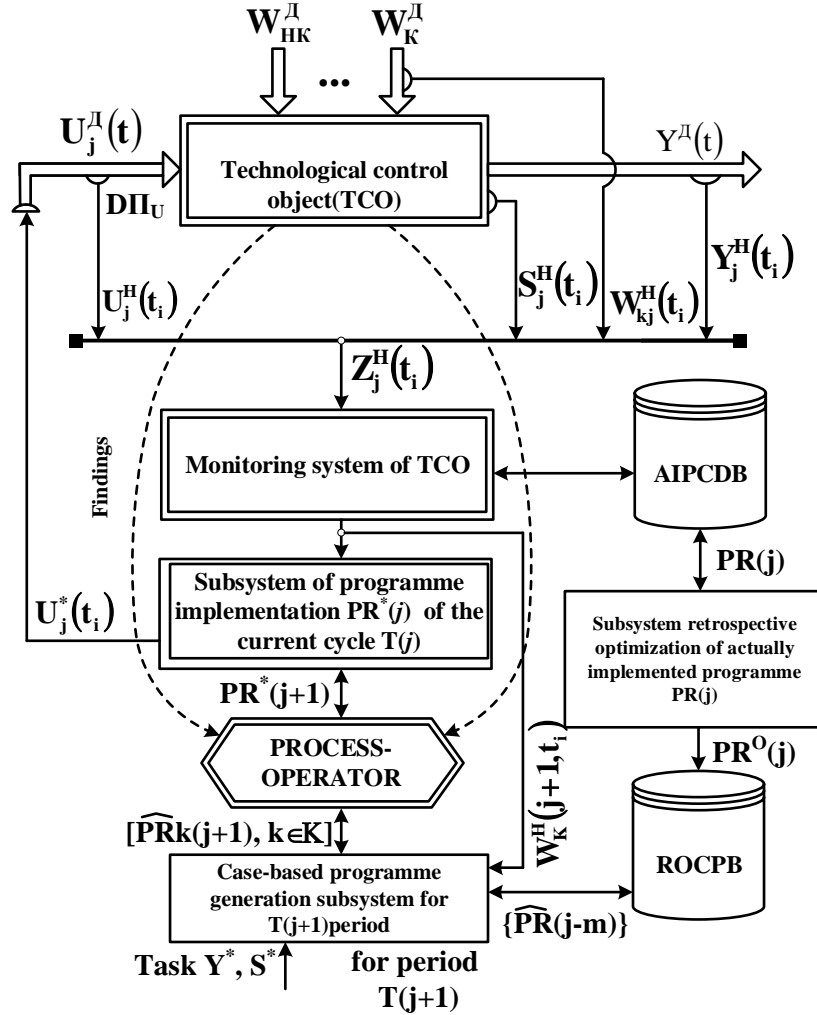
$W_{НК}^{Д}$ ... $W_{К}^{Д}$

$U_j^Д(t)$

Technological control object(TCO)

$Y^Д(t)$

$DП_U$

$U_j^Н(t_i)$

$S_j^Н(t_i)$

$W_{kj}^Н(t_i)$

$Y_j^Н(t_i)$

$Z_j^Н(t_i)$

Findings

Monitoring system of TCO

AIPCDB

PR(j)

Subsystem of programme implementation $PR^*(j)$ of the current cycle T(j)

$U_j^*(t_i)$

Subsystem retrospective optimization of actually implemented programme PR(j)

$PR^*(j+1)$

PROCESS-OPERATOR

$PR^O(j)$

$W_K^Н(j+1,t_i)$

$[\widehat{PR}k(j+1), k \in K]$

ROCPB

Case-based programme generation subsystem for T(j+1)period

$\{\widehat{PR}(j-m)\}$

Task $Y^*$, $S^*$

for period T(j+1)